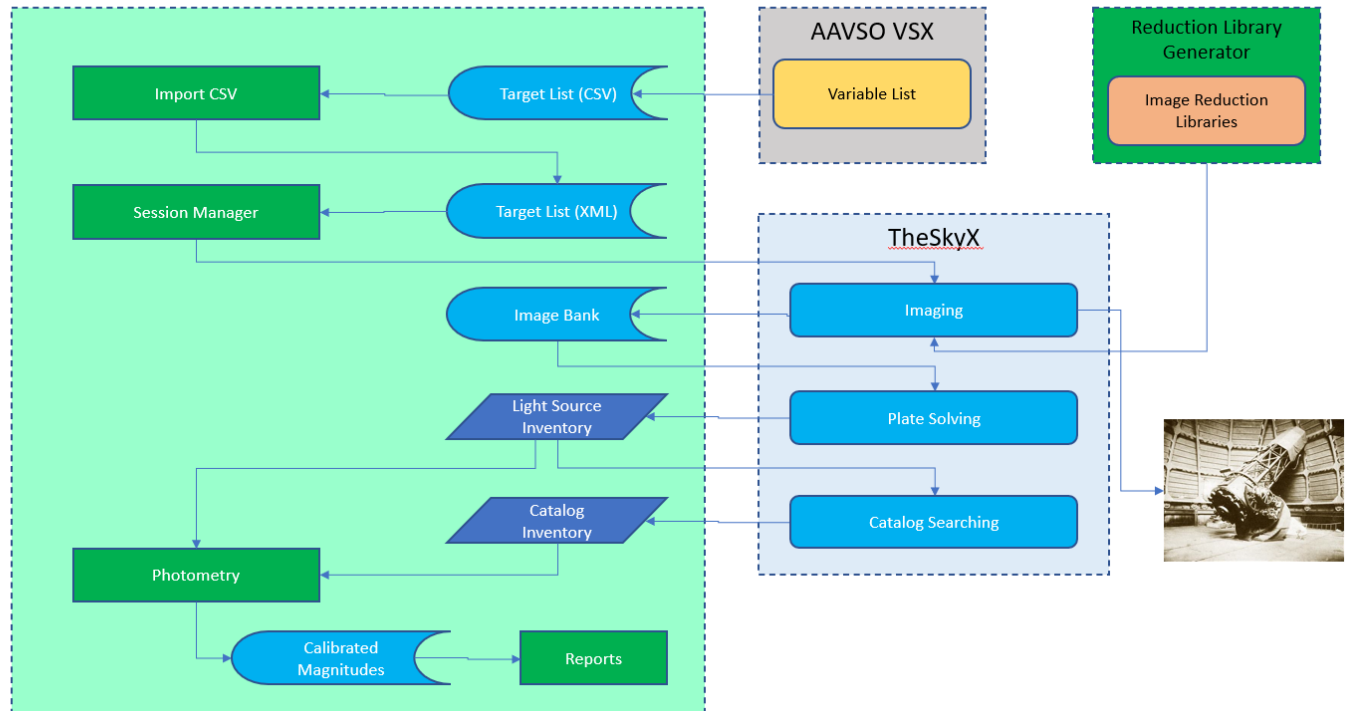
AAVSO VSX

Variable List

Reduction Library Generator

Image Reduction Libraries

Import CSV

Target List (CSV)

Session Manager

Target List (XML)

TheSkyX

Image Bank

Imaging

Light Source Inventory

Plate Solving

Catalog Inventory

Catalog Searching

Photometry

Calibrated Magnitudes

Reports